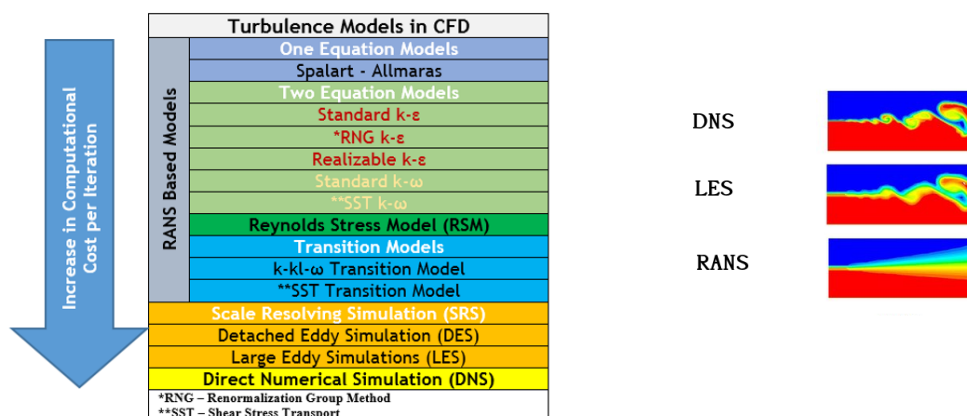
Increase in Computational Cost per Iteration

| Turbulence Models in CFD | |
|---|---|
| RANS Based Models | One Equation Models |
| | Spalart - Allmaras |
| | Two Equation Models |
| | Standard k-ε |
| | *RNG k-ε |
| | Realizable k-ε |
| | Standard k-ω |
| | **SST k-ω |
| | Reynolds Stress Model (RSM) |
| | Transition Models |
| | k-kl-ω Transition Model |
| | **SST Transition Model |
| Scale Resolving Simulation (SRS) | |
| Detached Eddy Simulation (DES) | |
| Large Eddy Simulations (LES) | |
| Direct Numerical Simulation (DNS) | |

*RNG – Renormalization Group Method
**SST – Shear Stress Transport

DNS

LES

RANS